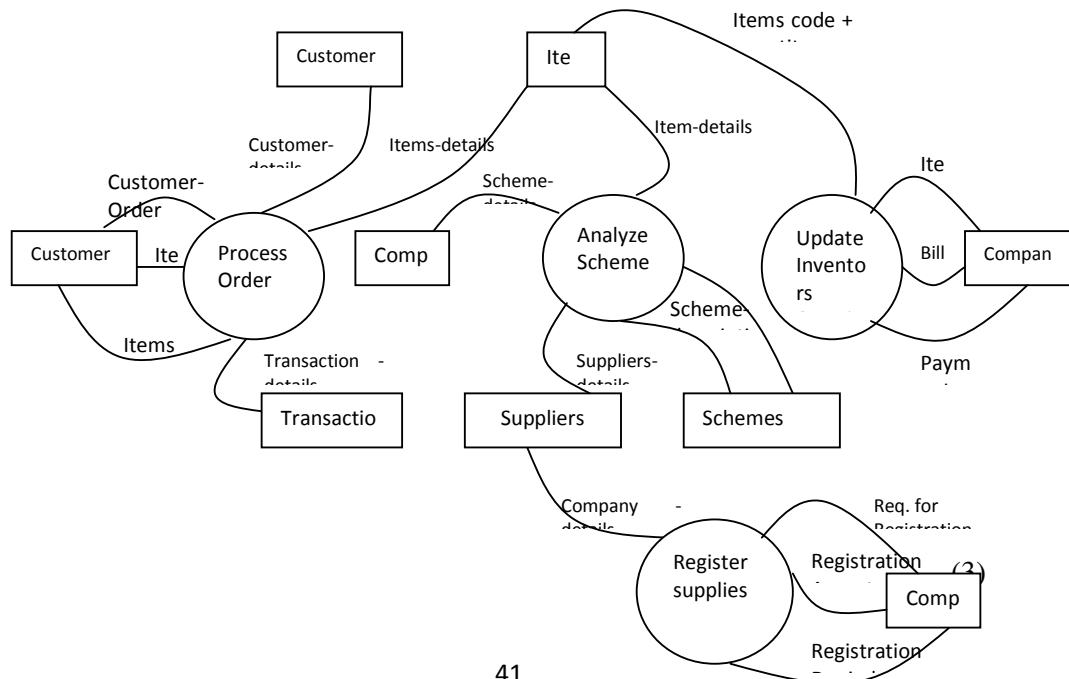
Items code +

Customer

Ite

Customer-

Items-details

Item-details

Ite

Customer-Order

Scheme-

Customer

Ite

Process Order

Comp

Analyze Scheme

Update Inventors

Bill

Compan

Items

Scheme-

Transaction -

Suppliers-

Paym

Transactio

Suppliers

Schemes

Company -

Req. for

Register supplies

Registration

(3)

Comp

Registration

41